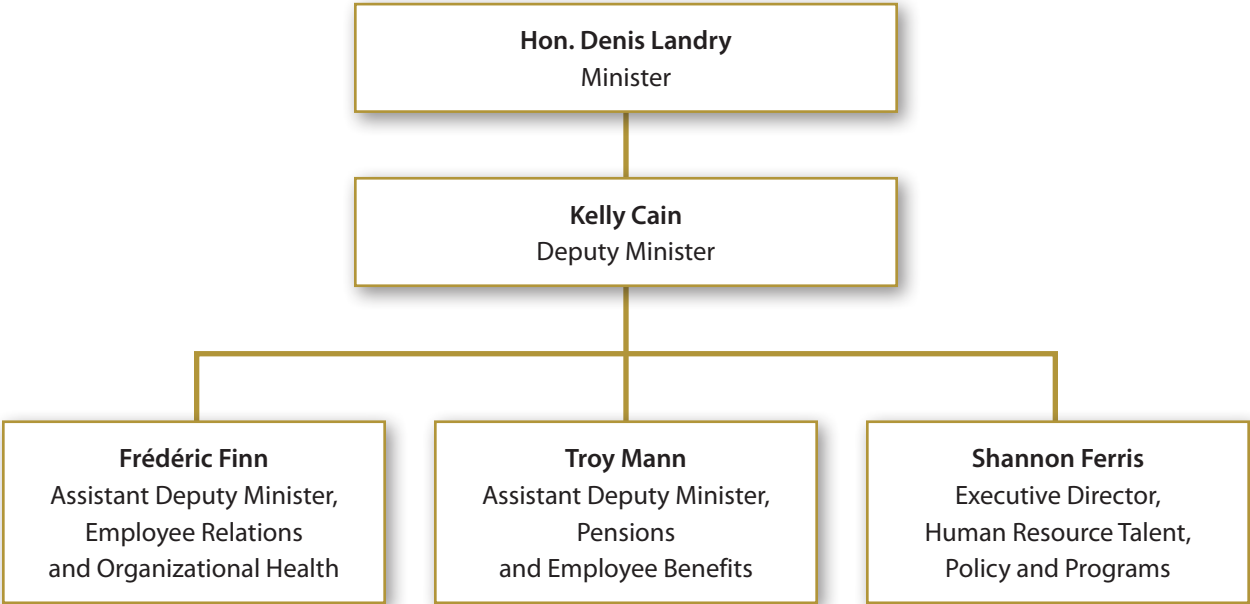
**Hon. Denis Landry**
Minister

**Kelly Cain**
Deputy Minister

**Frédéric Finn**
Assistant Deputy Minister,
Employee Relations
and Organizational Health

**Troy Mann**
Assistant Deputy Minister,
Pensions
and Employee Benefits

**Shannon Ferris**
Executive Director,
Human Resource Talent,
Policy and Programs